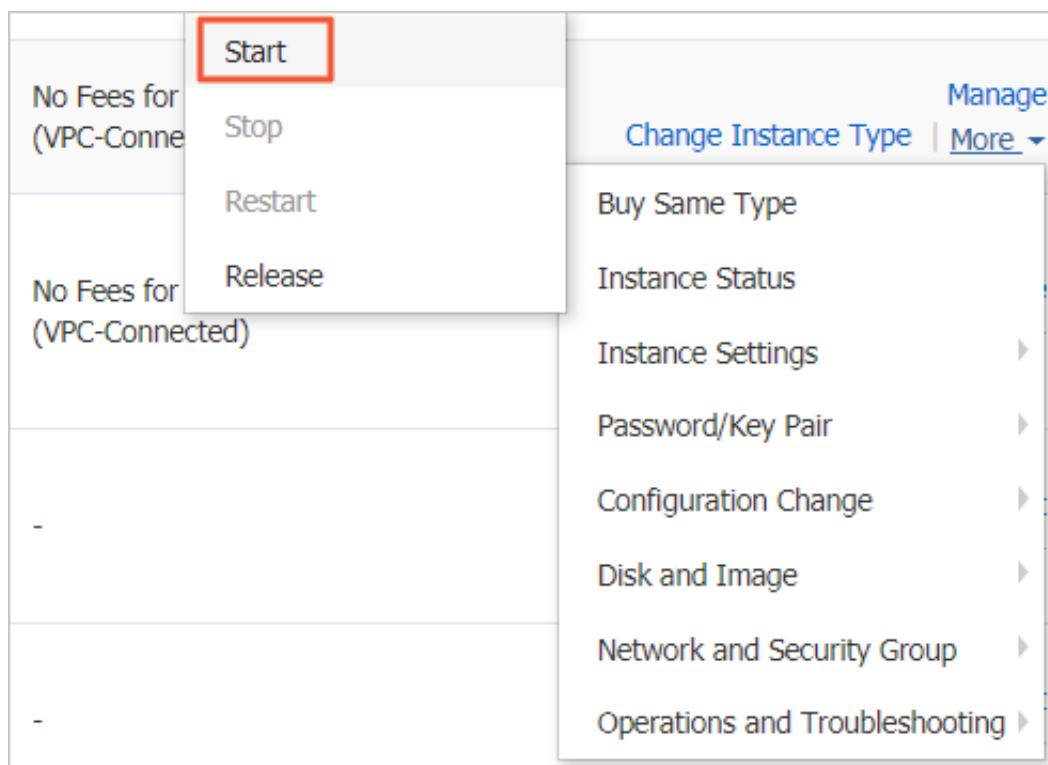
Start

Stop

Restart

Release

No Fees for
(VPC-Conne

Manage

Change Instance Type | More

Buy Same Type

Instance Status

Instance Settings

Password/Key Pair

Configuration Change

Disk and Image

Network and Security Group

Operations and Troubleshooting

No Fees for
(VPC-Connected)

-

-